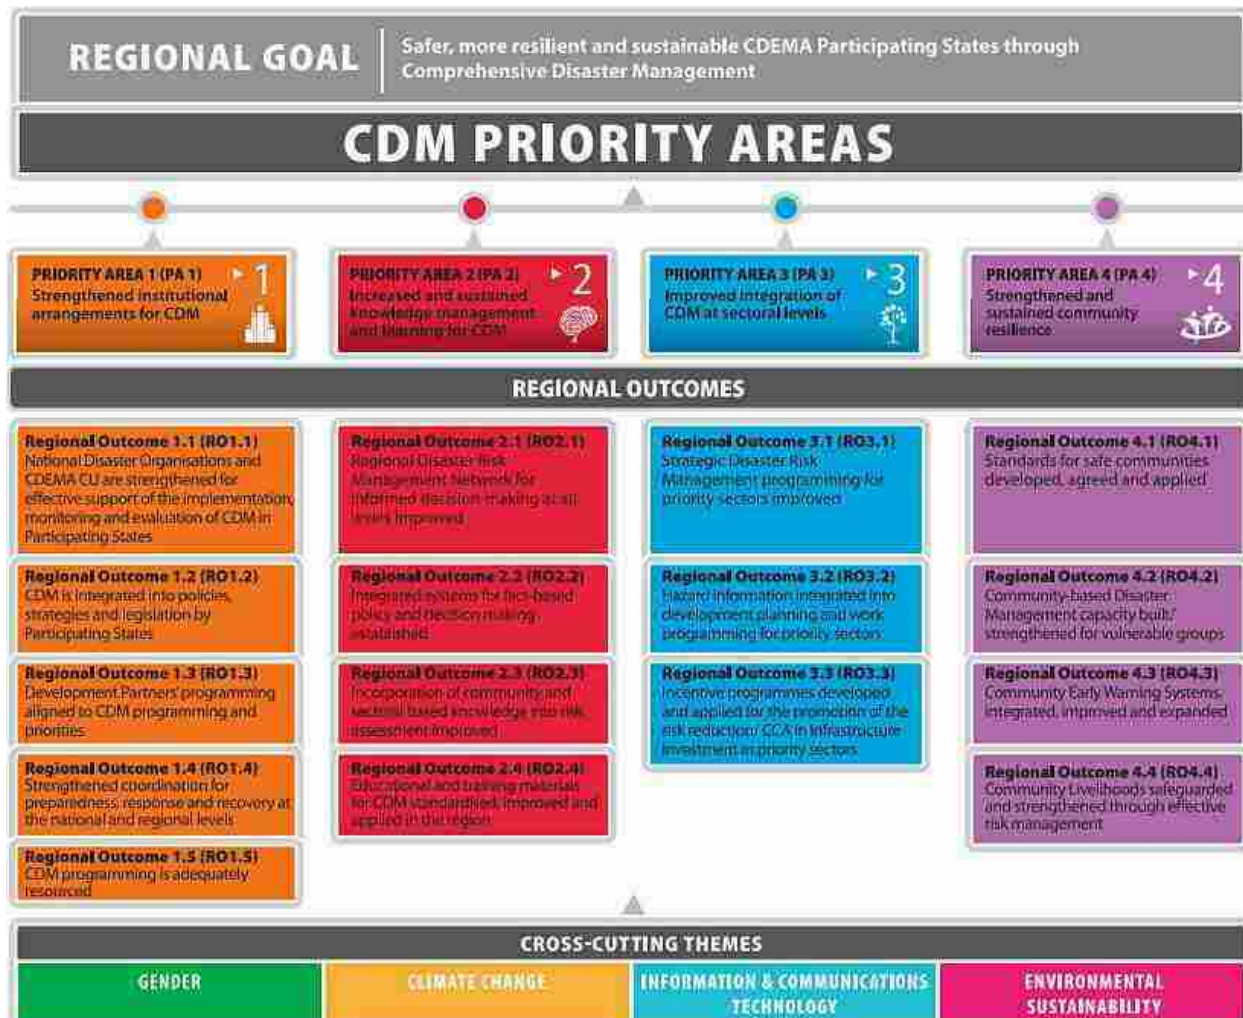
REGIONAL GOAL

Safer, more resilient and sustainable CDEMA Participating States through Comprehensive Disaster Management

CDM PRIORITY AREAS

PRIORITY AREA 1 (PA 1) 1
Strengthened institutional arrangements for CDM

PRIORITY AREA 2 (PA 2) 2
Increased and sustained knowledge management and learning for CDM

PRIORITY AREA 3 (PA 3) 3
Improved integration of CDM at sectoral levels

PRIORITY AREA 4 (PA 4) 4
Strengthened and sustained community resilience

REGIONAL OUTCOMES

Regional Outcome 1.1 (RO1.1)
National Disaster Organisations and CDEMA CU are strengthened for effective support of the implementation, monitoring and evaluation of CDM in Participating States

Regional Outcome 1.2 (RO1.2)
CDM is integrated into policies, strategies and legislation by Participating States

Regional Outcome 1.3 (RO1.3)
Development Partners' programming aligned to CDM programming and priorities

Regional Outcome 1.4 (RO1.4)
Strengthened coordination for preparedness, response and recovery at the national and regional levels

Regional Outcome 1.5 (RO1.5)
CDM programming is adequately resourced

Regional Outcome 2.1 (RO2.1)
Regional Disaster Risk Management Network for informed decision making at all levels improved

Regional Outcome 2.2 (RO2.2)
Integrated systems for fact-based policy and decision making established

Regional Outcome 2.3 (RO2.3)
Incorporation of community and sectoral based knowledge into risk assessment improved

Regional Outcome 2.4 (RO2.4)
Educational and training materials for CDM standardised, improved and applied in the region

Regional Outcome 3.1 (RO3.1)
Strategic Disaster Risk Management programming for priority sectors improved

Regional Outcome 3.2 (RO3.2)
Hazard information integrated into development planning and work programming for priority sectors

Regional Outcome 3.3 (RO3.3)
Incentive programmes developed and applied for the promotion of the risk reduction/ CCA in infrastructure investment in priority sectors

Regional Outcome 4.1 (RO4.1)
Standards for safe communities developed, agreed and applied

Regional Outcome 4.2 (RO4.2)
Community-based Disaster Management capacity built/ strengthened for vulnerable groups

Regional Outcome 4.3 (RO4.3)
Community Early Warning Systems integrated, improved and expanded

Regional Outcome 4.4 (RO4.4)
Community Livelihoods safeguarded and strengthened through effective risk management

CROSS-CUTTING THEMES

GENDER

CLIMATE CHANGE

INFORMATION & COMMUNICATIONS TECHNOLOGY

ENVIRONMENTAL SUSTAINABILITY